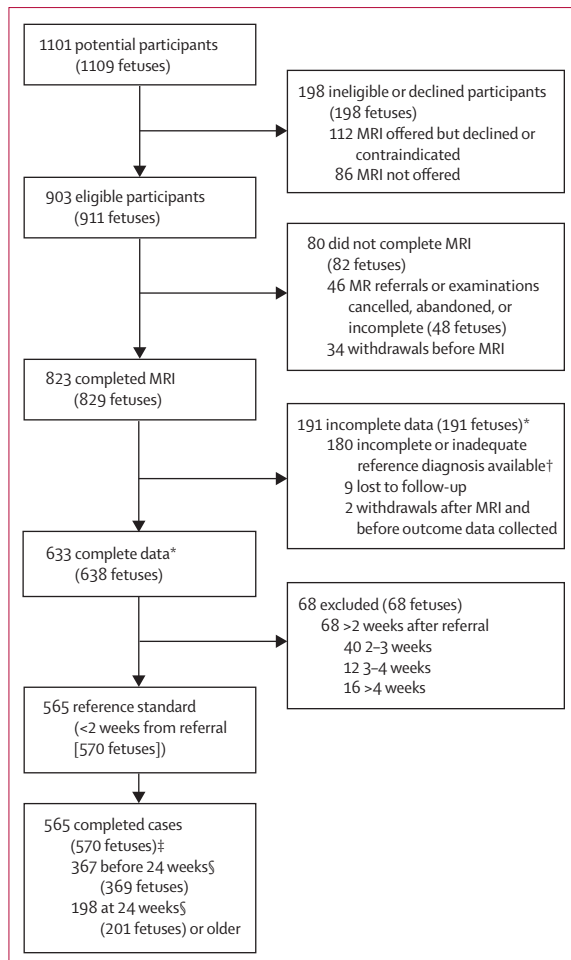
1101 potential participants (1109 fetuses)

198 ineligible or declined participants (198 fetuses)
112 MRI offered but declined or contraindicated
86 MRI not offered

903 eligible participants (911 fetuses)

80 did not complete MRI (82 fetuses)
46 MR referrals or examinations cancelled, abandoned, or incomplete (48 fetuses)
34 withdrawals before MRI

823 completed MRI (829 fetuses)

191 incomplete data (191 fetuses)*
180 incomplete or inadequate reference diagnosis available†
9 lost to follow-up
2 withdrawals after MRI and before outcome data collected

633 complete data* (638 fetuses)

68 excluded (68 fetuses)
68 >2 weeks after referral
40 2–3 weeks
12 3–4 weeks
16 >4 weeks

565 reference standard (<2 weeks from referral [570 fetuses])

565 completed cases (570 fetuses)‡
367 before 24 weeks§ (369 fetuses)
198 at 24 weeks§ (201 fetuses) or older